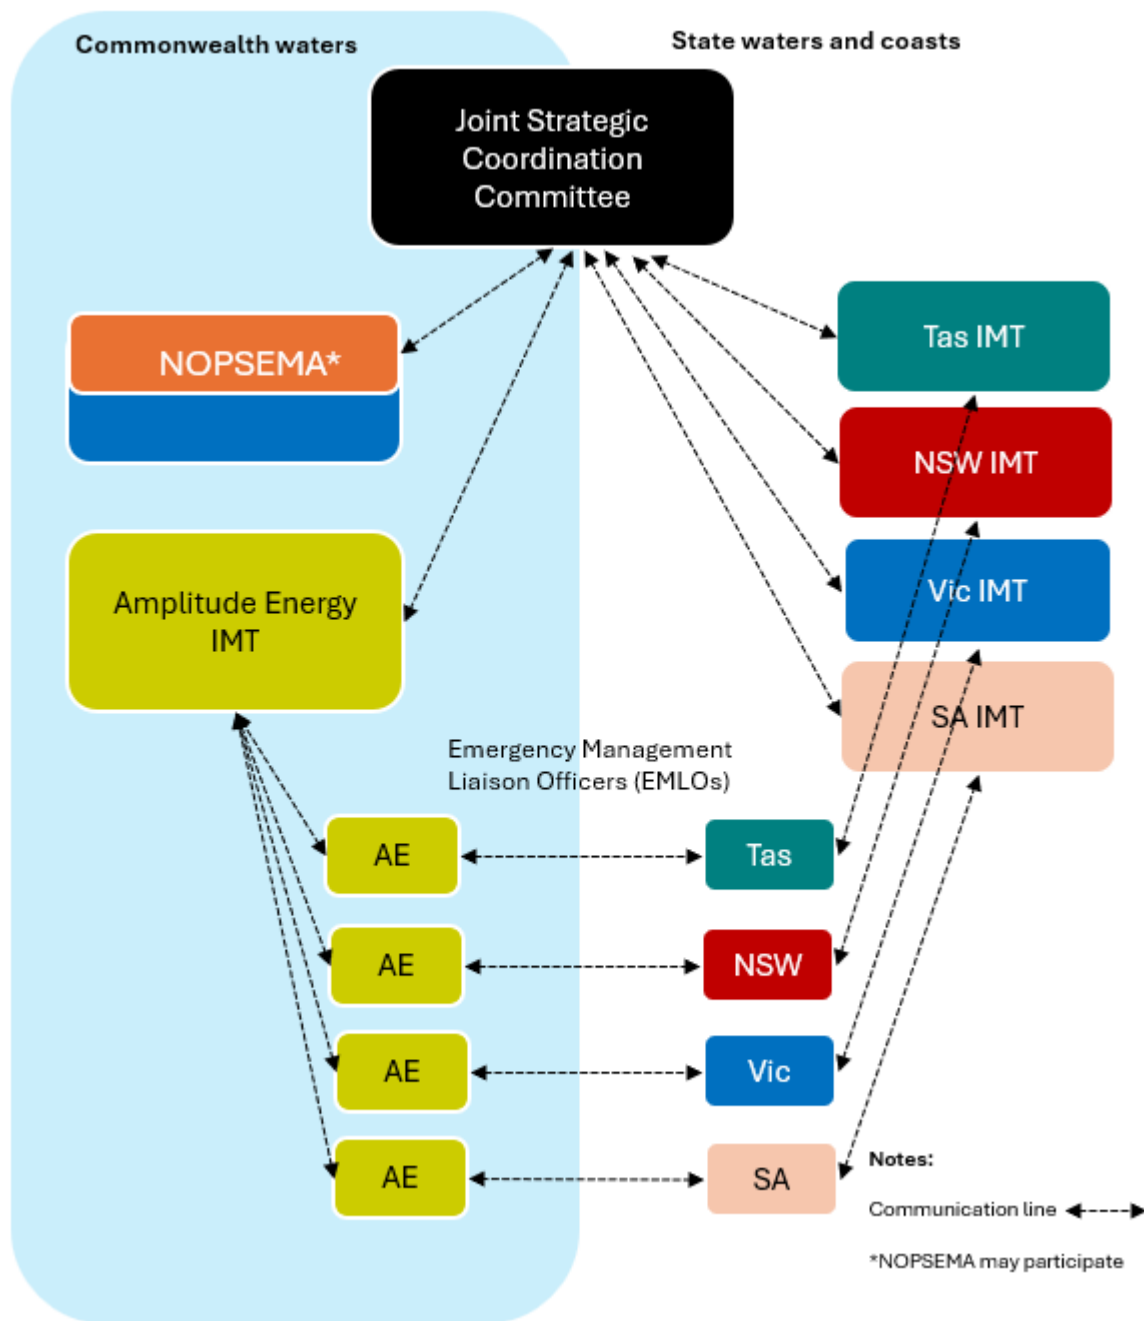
Commonwealth waters

State waters and coasts

Joint Strategic Coordination Committee

NOPSEMA*

Tas IMT

NSW IMT

Amplitude Energy IMT

Vic IMT

SA IMT

Emergency Management Liaison Officers (EMLOs)

AE

Tas

AE

NSW

AE

Vic

AE

SA

Notes:

Communication line

*NOPSEMA may participate